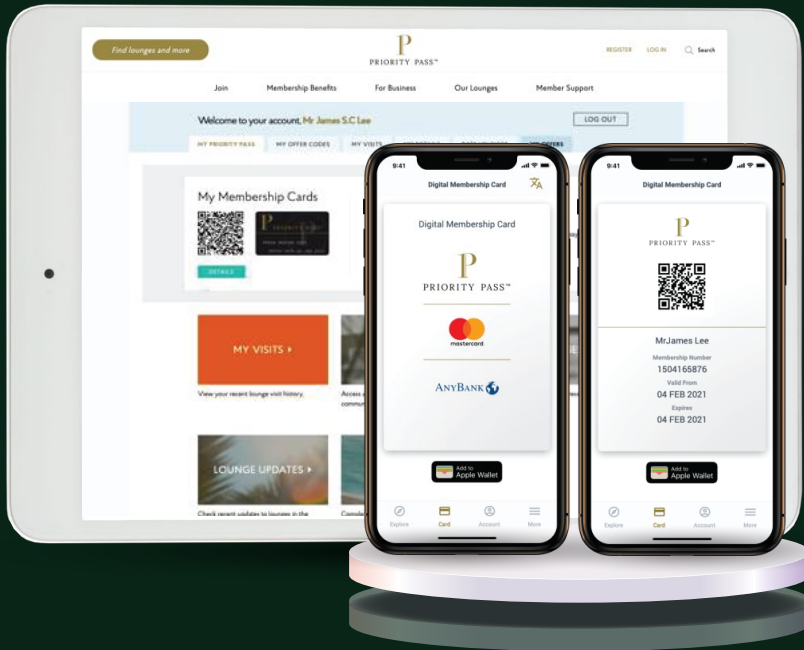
Find lounges and more

P
PRIORITY PASS™

REGISTER LOG IN Search

Join Membership Benefits For Business Our Lounges Member Support

Welcome to your account, Mr James S.C Lee

LOG OUT

MY PRIORITY PASS MY OFFER CODES MY VISITS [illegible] OFFERS

My Membership Cards

DETAILS

MY VISITS ▸

View your recent lounge visit history.

Access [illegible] commu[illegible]

LOUNGE UPDATES ▸

Check recent updates to lounges in the

Complete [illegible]

9:41

Digital Membership Card

Digital Membership Card

P
PRIORITY PASS™

mastercard

ANYBANK

Add to Apple Wallet

Explore Card Account More

9:41

Digital Membership Card

P
PRIORITY PASS™

MrJames Lee

Membership Number
1504165876

Valid From
04 FEB 2021

Expires
04 FEB 2021

Add to Apple Wallet

Explore Card Account More